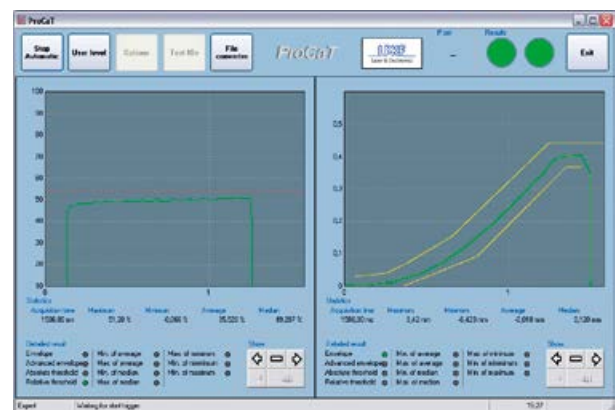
ProCaT

Stop Automatic
User level
Options
Test file
File conversion
ProCaT
LIKE
Part
Results
Exit

100
90
80
70
60
50
40
30
20
10
0
1

Statistics
Acquisition time 1596,80 ms
Maximum 51,38 %
Minimum 0,066 %
Average 35,533 %
Median 49,287 %

Detailed result
Envelope
Advanced envelope
Absolute threshold
Relative threshold
Min. of average
Max. of average
Min. of median
Max. of median
Max. of minimum
Min. of minimum
Min. of maximum
Show

0,5
0,4
0,3
0,2
0,1
0
1

Statistics
Acquisition time 1596,80 ms
Maximum 3,42 mm
Minimum -0,423 mm
Average -0,698 mm
Median 0,120 mm

Detailed result
Envelope
Advanced envelope
Absolute threshold
Relative threshold
Min. of average
Max. of average
Min. of median
Max. of median
Max. of minimum
Min. of minimum
Min. of maximum
Show

Expert
Waiting for start trigger
15:27